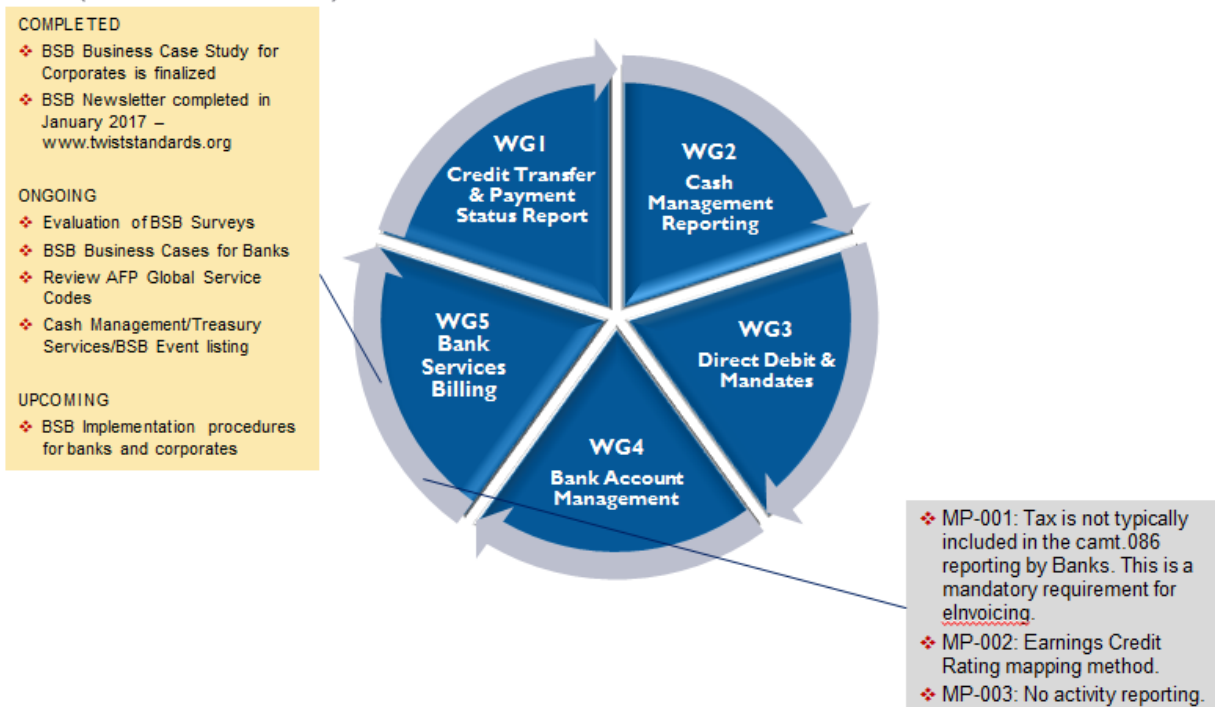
COMPLETED

❖ BSB Business Case Study for Corporates is finalized

❖ BSB Newsletter completed in January 2017 – www.twiststandards.org

ONGOING

❖ Evaluation of BSB Surveys

❖ BSB Business Cases for Banks

❖ Review AFP Global Service Codes

❖ Cash Management/Treasury Services/BSB Event listing

UPCOMING

❖ BSB Implementation procedures for banks and corporates

WG1
Credit Transfer & Payment Status Report

WG2
Cash Management Reporting

WG3
Direct Debit & Mandates

WG4
Bank Account Management

WG5
Bank Services Billing

❖ MP-001: Tax is not typically included in the camt.086 reporting by Banks. This is a mandatory requirement for eInvoicing.

❖ MP-002: Earnings Credit Rating mapping method.

❖ MP-003: No activity reporting.